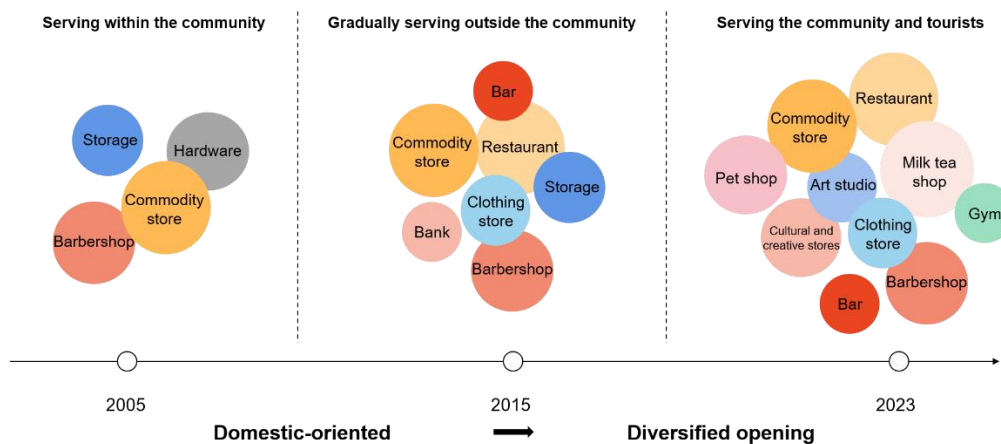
Serving within the community

Storage

Hardware

Commodity store

Barbershop

Gradually serving outside the community

Bar

Commodity store

Restaurant

Storage

Clothing store

Bank

Barbershop

Serving the community and tourists

Restaurant

Commodity store

Pet shop

Art studio

Milk tea shop

Gym

Cultural and creative stores

Clothing store

Barbershop

Bar

2005

2015

2023

Domestic-oriented

Diversified opening